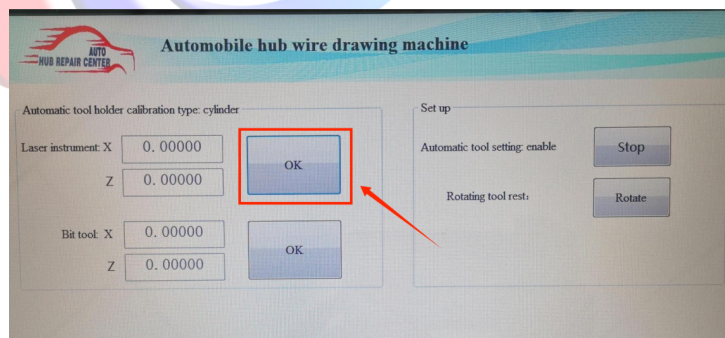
AUTO
HUB REPAIR CENTER

Automobile hub wire drawing machine

Automatic tool holder calibration type: cylinder

Laser instrument: X 0. 00000

Z 0. 00000

OK

Bit tool: X 0. 00000

Z 0. 00000

OK

Set up

Automatic tool setting: enable

Stop

Rotating tool rest:

Rotate